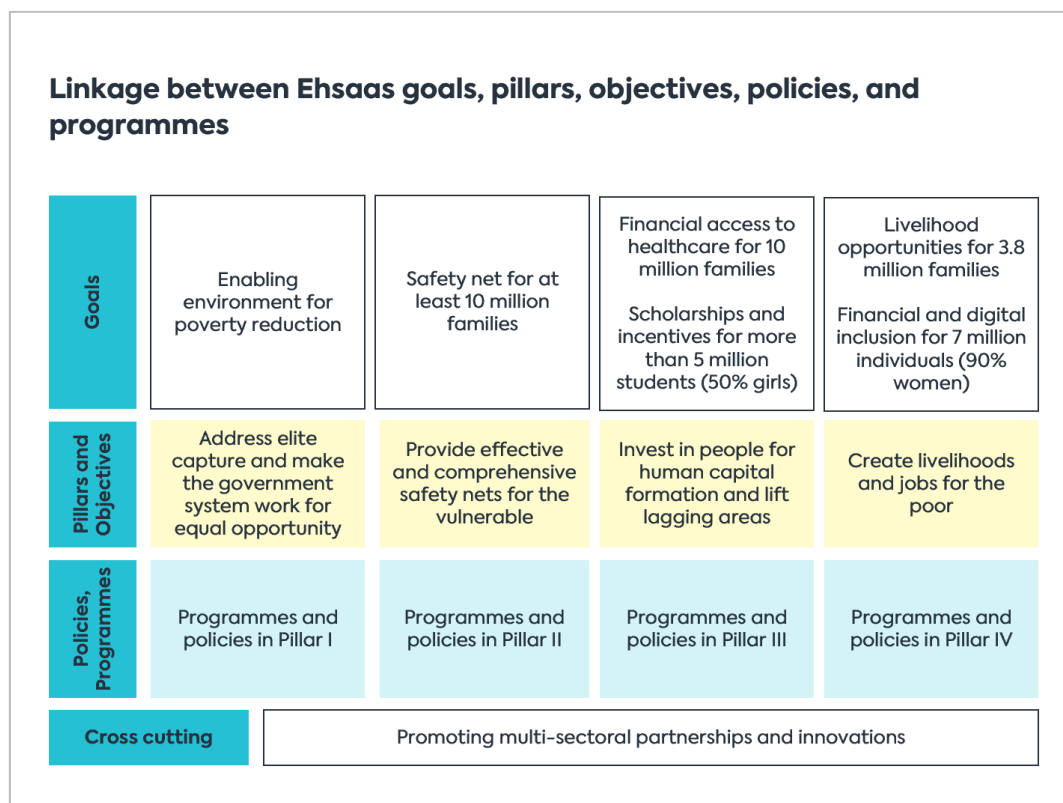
Linkage between Ehsaas goals, pillars, objectives, policies, and programmes

| | | | | |
|---|---|---|---|---|
| Goals | Enabling environment for poverty reduction | Safety net for at least 10 million families | Financial access to healthcare for 10 million families<br><br>Scholarships and incentives for more than 5 million students (50% girls) | Livelihood opportunities for 3.8 million families<br><br>Financial and digital inclusion for 7 million individuals (90% women) |
| Pillars and Objectives | Address elite capture and make the government system work for equal opportunity | Provide effective and comprehensive safety nets for the vulnerable | Invest in people for human capital formation and lift lagging areas | Create livelihoods and jobs for the poor |
| Policies, Programmes | Programmes and policies in Pillar I | Programmes and policies in Pillar II | Programmes and policies in Pillar III | Programmes and policies in Pillar IV |
| Cross cutting | Promoting multi-sectoral partnerships and innovations | | | |